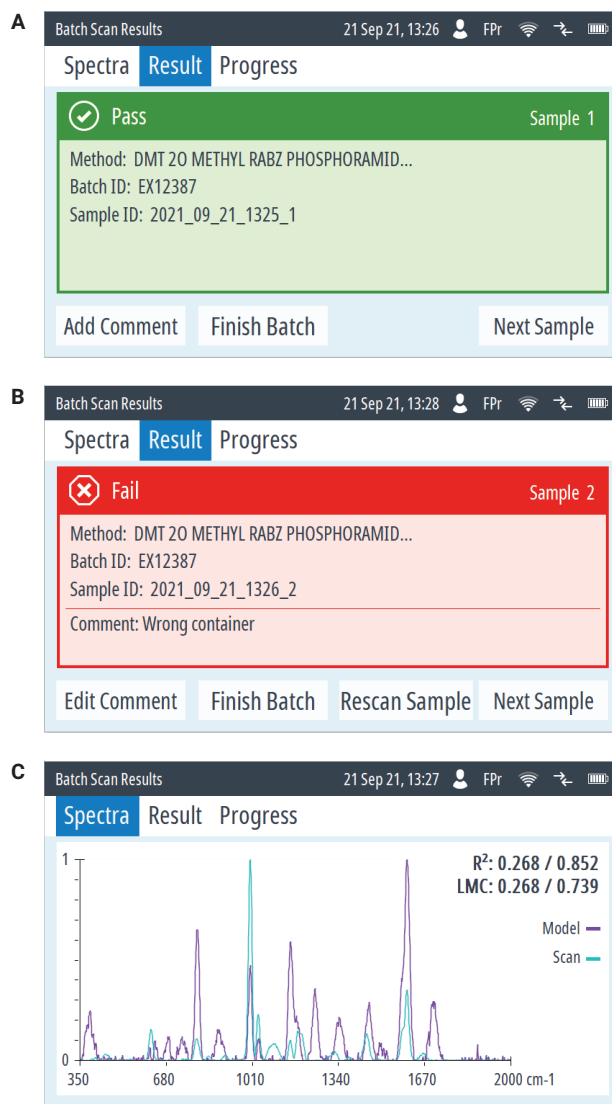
A

Batch Scan Results 21 Sep 21, 13:26 FPr

Spectra Result Progress

Pass Sample 1

Method: DMT 2O METHYL RABZ PHOSPHORAMID...
Batch ID: EX12387
Sample ID: 2021_09_21_1325_1

Add Comment Finish Batch Next Sample

B

Batch Scan Results 21 Sep 21, 13:28 FPr

Spectra Result Progress

Fail Sample 2

Method: DMT 2O METHYL RABZ PHOSPHORAMID...
Batch ID: EX12387
Sample ID: 2021_09_21_1326_2

Comment: Wrong container

Edit Comment Finish Batch Rescan Sample Next Sample

C

Batch Scan Results 21 Sep 21, 13:27 FPr

Spectra Result Progress

1

0

$R^2$: 0.268 / 0.852
LMC: 0.268 / 0.739

Model
Scan

350 680 1010 1340 1670 2000 cm-1